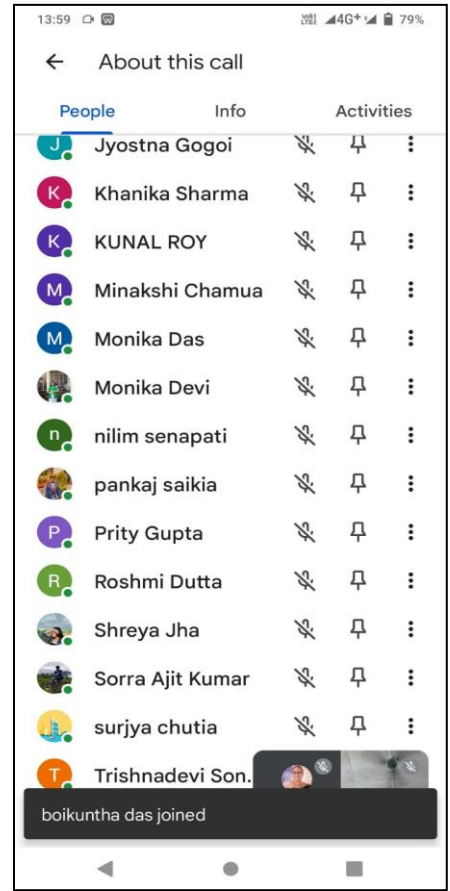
13:59 4G+ 79%

← About this call

People Info Activities

J Jyostna Gogoi

K Khanika Sharma

K KUNAL ROY

M Minakshi Chamua

M Monika Das

Monika Devi

n nilim senapati

pankaj saikia

P Prity Gupta

R Roshmi Dutta

Shreya Jha

Sorra Ajit Kumar

surjya chutia

T Trishnadevi Son.

boikuntha das joined